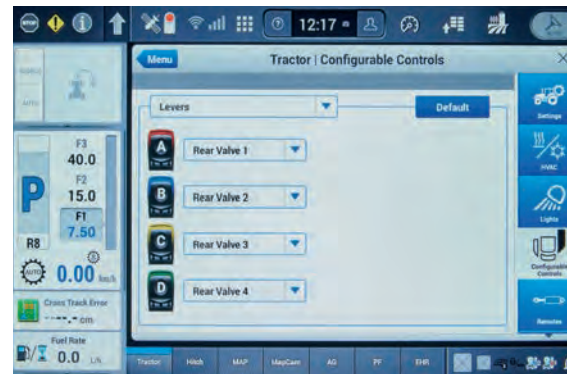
STOP

12:17

Menu

Tractor | Configurable Controls

Levers

Default

A Rear Valve 1

B Rear Valve 2

C Rear Valve 3

D Rear Valve 4

Settings

HVAC

Lights

Configurable Controls

Remotes

MANUAL

AUTO

F3
40.0

F2
15.0

F1
7.50

P

R8

AUTO 0.00 km/h

Cross Track Error
--.- cm

Fuel Rate
0.0 L/h

Tractor

Hitch

MAP

MapCam

AG

PF

EHR